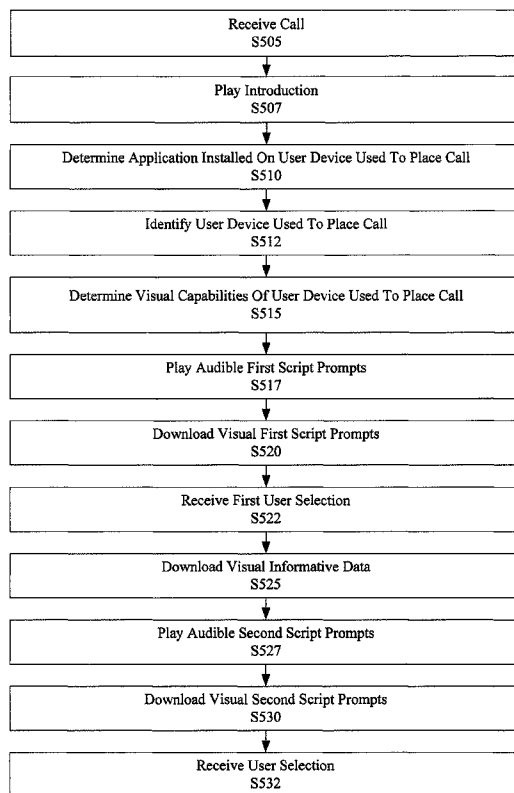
Receive Call
S505

Play Introduction
S507

Determine Application Installed On User Device Used To Place Call
S510

Identify User Device Used To Place Call
S512

Determine Visual Capabilities Of User Device Used To Place Call
S515

Play Audible First Script Prompts
S517

Download Visual First Script Prompts
S520

Receive First User Selection
S522

Download Visual Informative Data
S525

Play Audible Second Script Prompts
S527

Download Visual Second Script Prompts
S530

Receive User Selection
S532